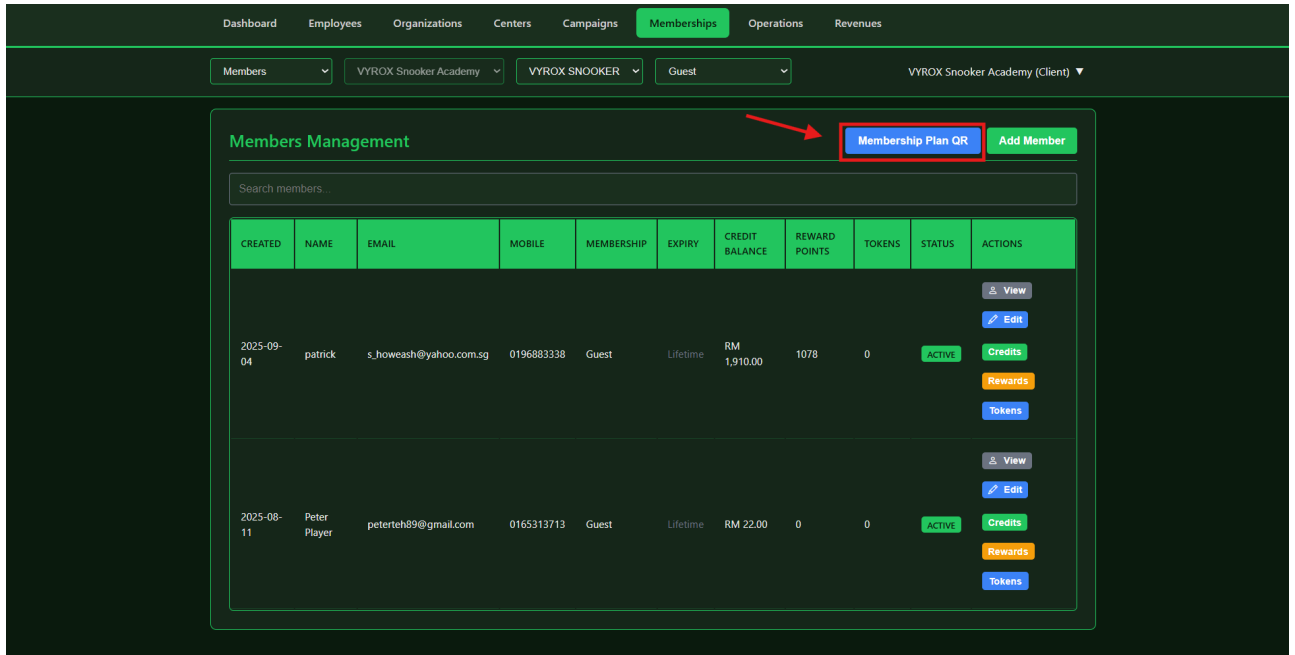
Dashboard Employees Organizations Centers Campaigns Memberships Operations Revenues

Members VYROX Snooker Academy VYROX SNOOKER Guest VYROX Snooker Academy (Client) ▼

Members Management

Membership Plan QR Add Member

Search members...

| CREATED | NAME | EMAIL | MOBILE | MEMBERSHIP | EXPIRY | CREDIT BALANCE | REWARD POINTS | TOKENS | STATUS | ACTIONS |
|---|---|---|---|---|---|---|---|---|---|---|
| 2025-09-04 | patrick | s_howeash@yahoo.com.sg | 0196883338 | Guest | Lifetime | RM 1,910.00 | 1078 | 0 | ACTIVE | View Edit Credits Rewards Tokens |
| 2025-08-11 | Peter Player | peterteh89@gmail.com | 0165313713 | Guest | Lifetime | RM 22.00 | 0 | 0 | ACTIVE | View Edit Credits Rewards Tokens |